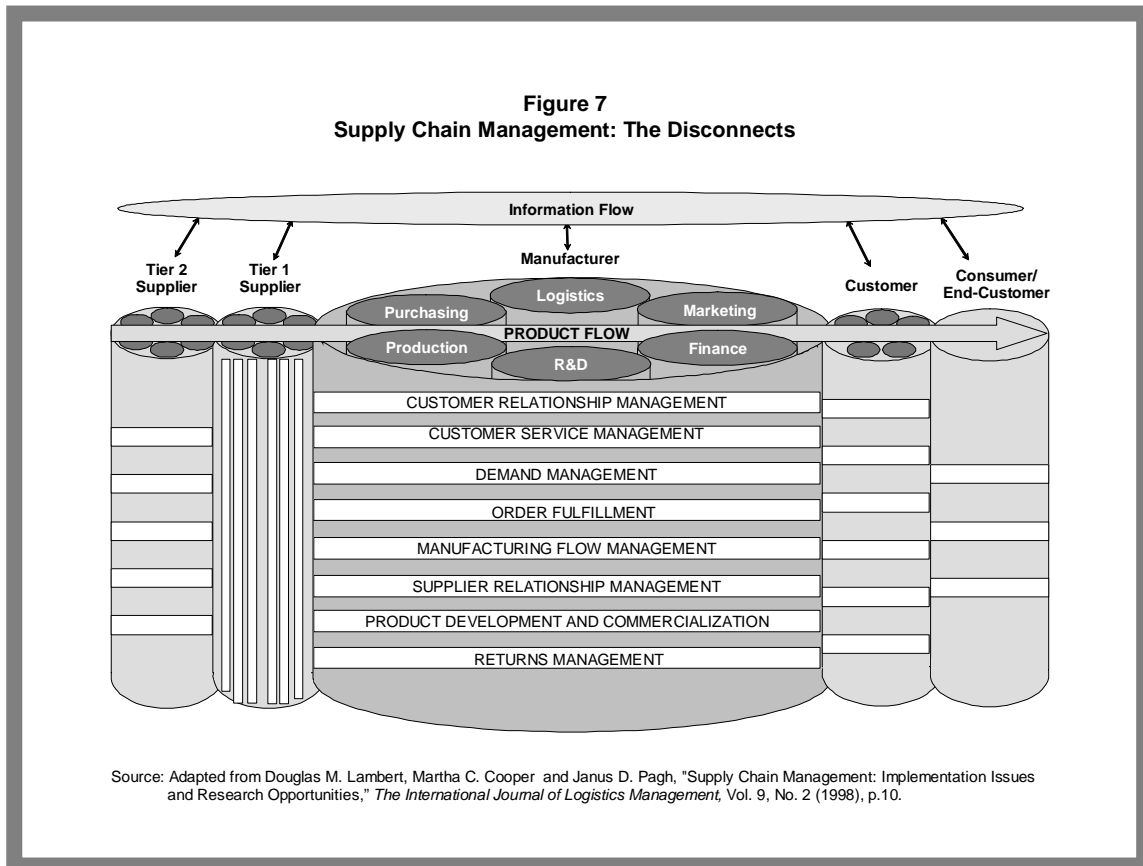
**Figure 7**
**Supply Chain Management: The Disconnects**

Information Flow

Tier 2 Supplier

Tier 1 Supplier

Manufacturer

Customer

Consumer/ End-Customer

Purchasing

Logistics

Marketing

PRODUCT FLOW

Production

R&D

Finance

CUSTOMER RELATIONSHIP MANAGEMENT

CUSTOMER SERVICE MANAGEMENT

DEMAND MANAGEMENT

ORDER FULFILLMENT

MANUFACTURING FLOW MANAGEMENT

SUPPLIER RELATIONSHIP MANAGEMENT

PRODUCT DEVELOPMENT AND COMMERCIALIZATION

RETURNS MANAGEMENT

Source: Adapted from Douglas M. Lambert, Martha C. Cooper and Janus D. Pagh, "Supply Chain Management: Implementation Issues and Research Opportunities," *The International Journal of Logistics Management,* Vol. 9, No. 2 (1998), p.10.